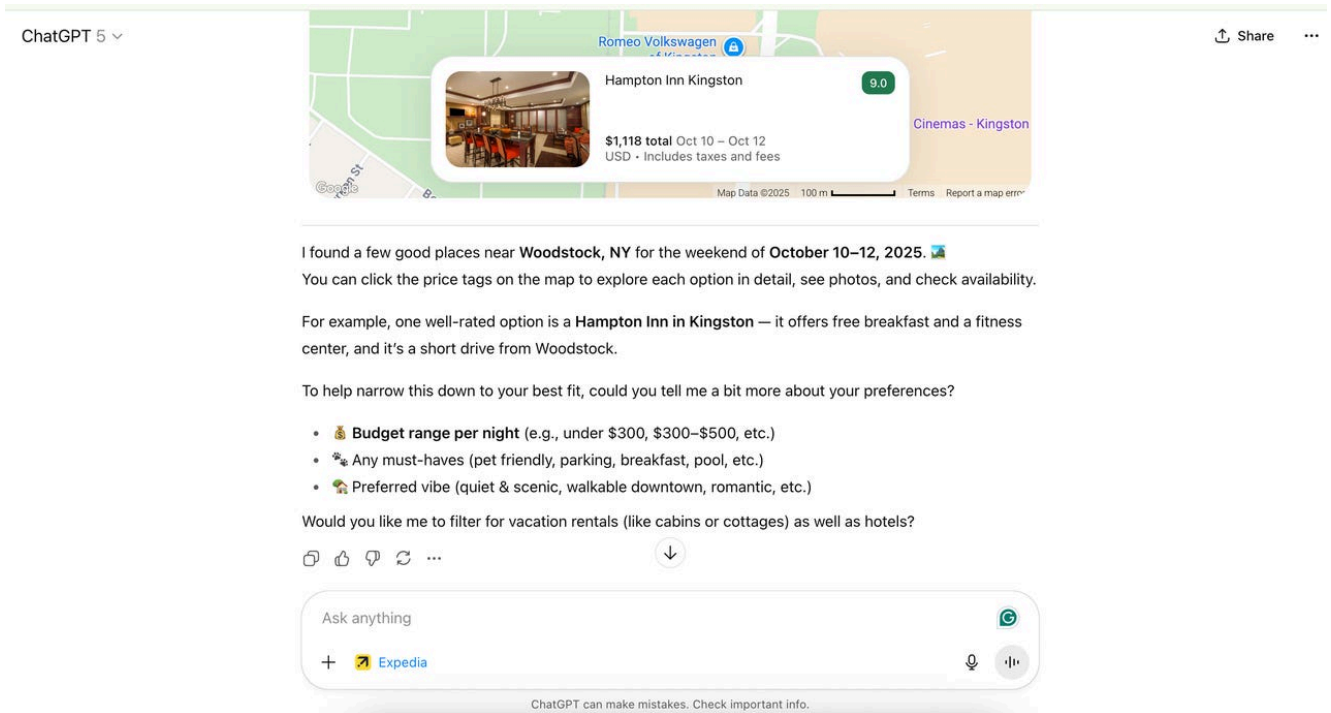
ChatGPT 5

Share

Romeo Volkswagen

Hampton Inn Kingston

9.0

$1,118 total Oct 10 – Oct 12
USD • Includes taxes and fees

Cinemas - Kingston

Google

Map Data ©2025 100 m Terms Report a map error

I found a few good places near **Woodstock, NY** for the weekend of **October 10–12, 2025**. 🏞️
You can click the price tags on the map to explore each option in detail, see photos, and check availability.

For example, one well-rated option is a **Hampton Inn in Kingston** — it offers free breakfast and a fitness center, and it's a short drive from Woodstock.

To help narrow this down to your best fit, could you tell me a bit more about your preferences?

- 💰 **Budget range per night** (e.g., under $300, $300–$500, etc.)
- 🐾 Any must-haves (pet friendly, parking, breakfast, pool, etc.)
- 🏡 Preferred vibe (quiet & scenic, walkable downtown, romantic, etc.)

Would you like me to filter for vacation rentals (like cabins or cottages) as well as hotels?

Ask anything

+ Expedia

ChatGPT can make mistakes. Check important info.